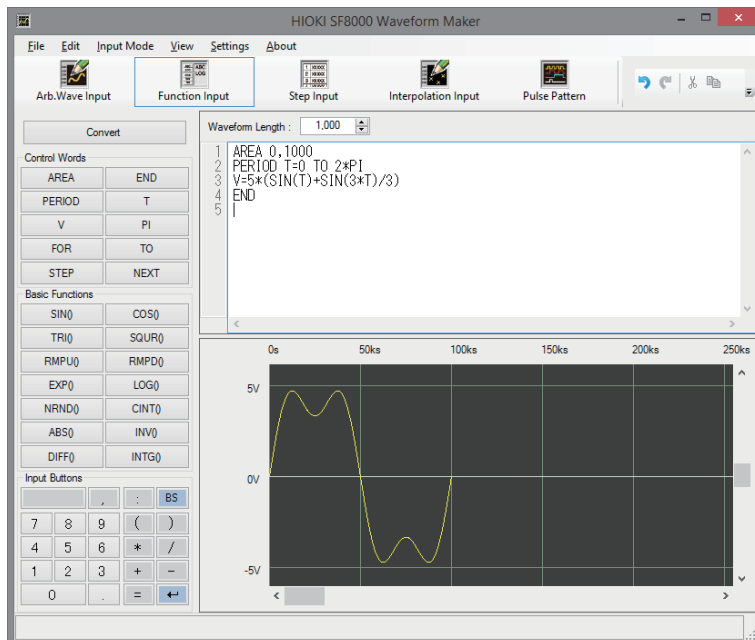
HIOKI SF8000 Waveform Maker

File Edit Input Mode View Settings About

Arb.Wave Input | Function Input | Step Input | Interpolation Input | Pulse Pattern

Convert

Waveform Length : 1,000

1 AREA 0,1000
2 PERIOD T=0 TO 2*PI
3 V=5*(SIN(T)+SIN(3*T)/3)
4 END
5

Control Words

| AREA | END |
|---|---|
| PERIOD | T |
| V | PI |
| FOR | TO |
| STEP | NEXT |

Basic Functions

| SIN() | COS() |
|---|---|
| TRI() | SQUR() |
| RMPU() | RMPD() |
| EXP() | LOG() |
| NRND() | CINT() |
| ABS() | INV() |
| DIFF() | INTG() |

Input Buttons

| | , | : | BS |
|---|---|---|---|
| 7 | 8 | 9 | ( | ) |
| 4 | 5 | 6 | * | / |
| 1 | 2 | 3 | + | − |
| 0 | . | = | ↵ |

0s 50ks 100ks 150ks 200ks 250ks

5V

0V

-5V